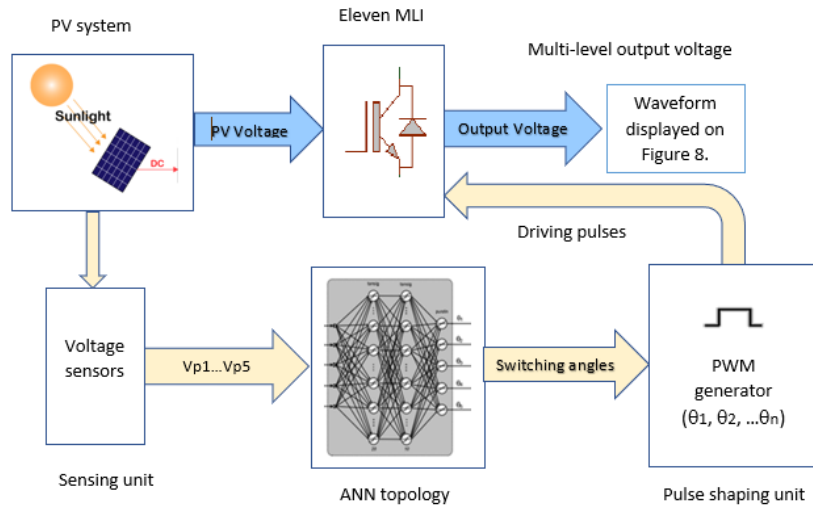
PV system

Eleven MLI

Multi-level output voltage

Sunlight

DC

PV Voltage

Output Voltage

Waveform displayed on Figure 8.

Driving pulses

Voltage sensors

Vp1…Vp5

Switching angles

PWM generator ($\theta_1$, $\theta_2$, …$\theta_n$)

Sensing unit

ANN topology

Pulse shaping unit